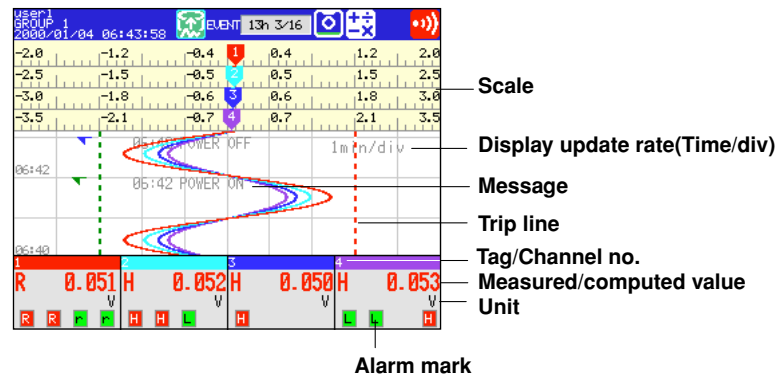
user1
GROUP 1
2000/01/04 06:43:58

EVENT 13h 3/16

-2.0 -1.2 -0.4 1 0.4 1.2 2.0
-2.5 -1.5 -0.5 2 0.5 1.5 2.5
-3.0 -1.8 -0.6 3 0.6 1.8 3.0
-3.5 -2.1 -0.7 4 0.7 2.1 3.5

Scale

06:4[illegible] POWER OFF
1min/div
Display update rate(Time/div)

06:42
06:42 POWER ON
Message

Trip line

06:40

1 2 3 4
Tag/Channel no.

R 0.051 H 0.052 H 0.050 H 0.053
Measured/computed value

V V V V
Unit

R R r r H H L H L L H

Alarm mark